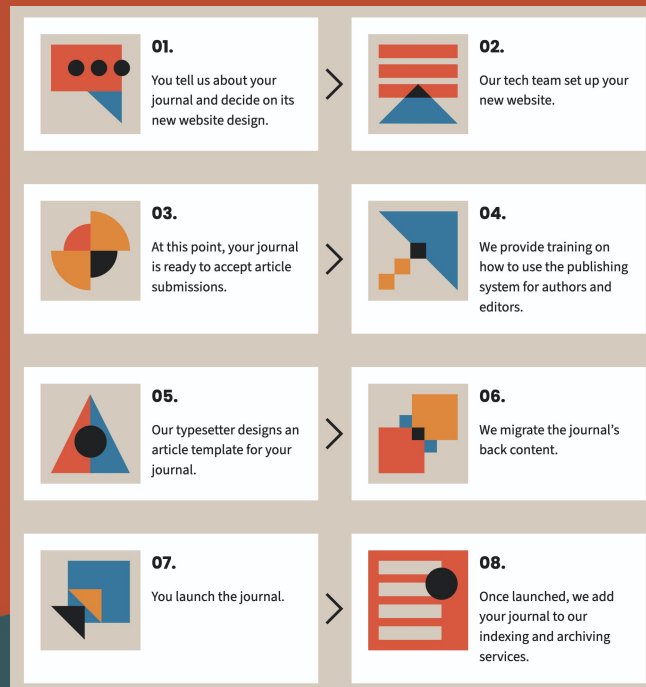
01.

You tell us about your journal and decide on its new website design.

02.

Our tech team set up your new website.

03.

At this point, your journal is ready to accept article submissions.

04.

We provide training on how to use the publishing system for authors and editors.

05.

Our typesetter designs an article template for your journal.

06.

We migrate the journal's back content.

07.

You launch the journal.

08.

Once launched, we add your journal to our indexing and archiving services.